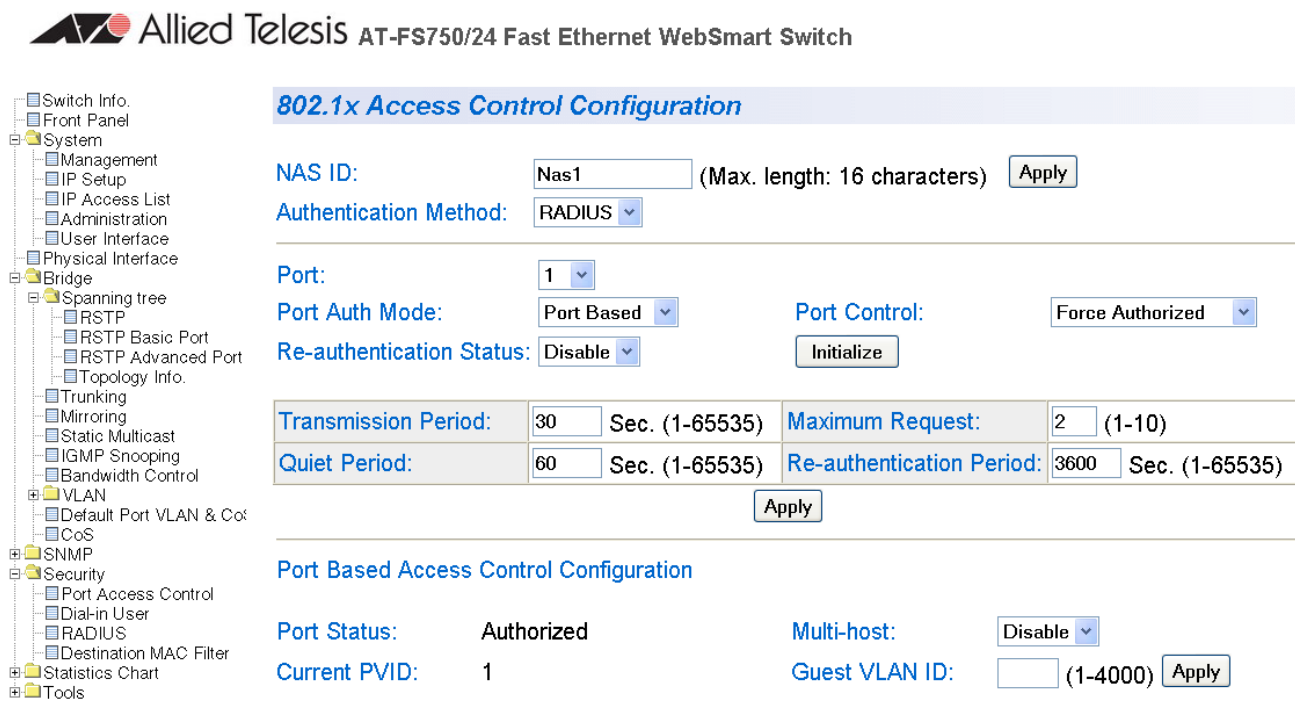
Allied Telesis AT-FS750/24 Fast Ethernet WebSmart Switch

Switch Info.
Front Panel
System
Management
IP Setup
IP Access List
Administration
User Interface
Physical Interface
Bridge
Spanning tree
RSTP
RSTP Basic Port
RSTP Advanced Port
Topology Info.
Trunking
Mirroring
Static Multicast
IGMP Snooping
Bandwidth Control
VLAN
Default Port VLAN & Co
CoS
SNMP
Security
Port Access Control
Dial-in User
RADIUS
Destination MAC Filter
Statistics Chart
Tools

802.1x Access Control Configuration

NAS ID: Nas1 (Max. length: 16 characters) Apply
Authentication Method: RADIUS

Port: 1
Port Auth Mode: Port Based
Port Control: Force Authorized
Re-authentication Status: Disable
Initialize

| Transmission Period: | 30 Sec. (1-65535) | Maximum Request: | 2 (1-10) |
|---|---|---|---|
| Quiet Period: | 60 Sec. (1-65535) | Re-authentication Period: | 3600 Sec. (1-65535) |

Apply

Port Based Access Control Configuration

Port Status: Authorized
Multi-host: Disable
Current PVID: 1
Guest VLAN ID: (1-4000) Apply